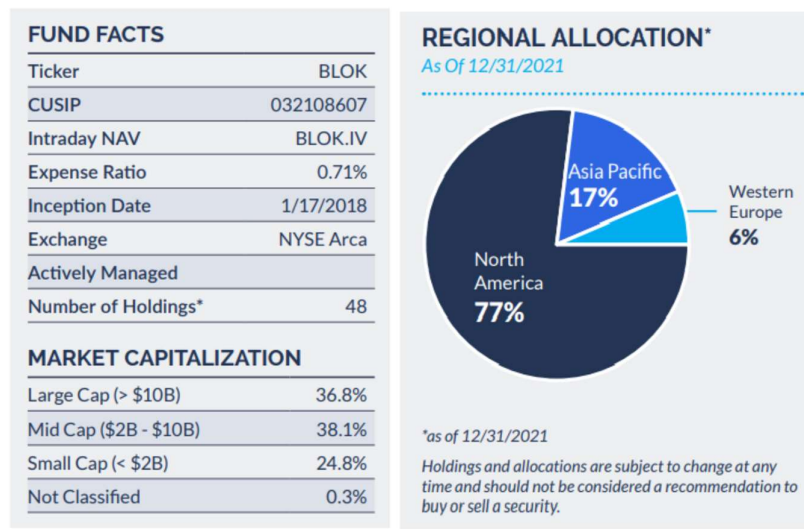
FUND FACTS

| Ticker | BLOK |
|---|---|
| CUSIP | 032108607 |
| Intraday NAV | BLOK.IV |
| Expense Ratio | 0.71% |
| Inception Date | 1/17/2018 |
| Exchange | NYSE Arca |
| Actively Managed | |
| Number of Holdings* | 48 |

MARKET CAPITALIZATION

| Large Cap (> \$10B) | 36.8% |
|---|---|
| Mid Cap (\$2B - \$10B) | 38.1% |
| Small Cap (< \$2B) | 24.8% |
| Not Classified | 0.3% |

REGIONAL ALLOCATION*

As Of 12/31/2021

Asia Pacific 17%

Western Europe 6%

North America 77%

*as of 12/31/2021

Holdings and allocations are subject to change at any time and should not be considered a recommendation to buy or sell a security.